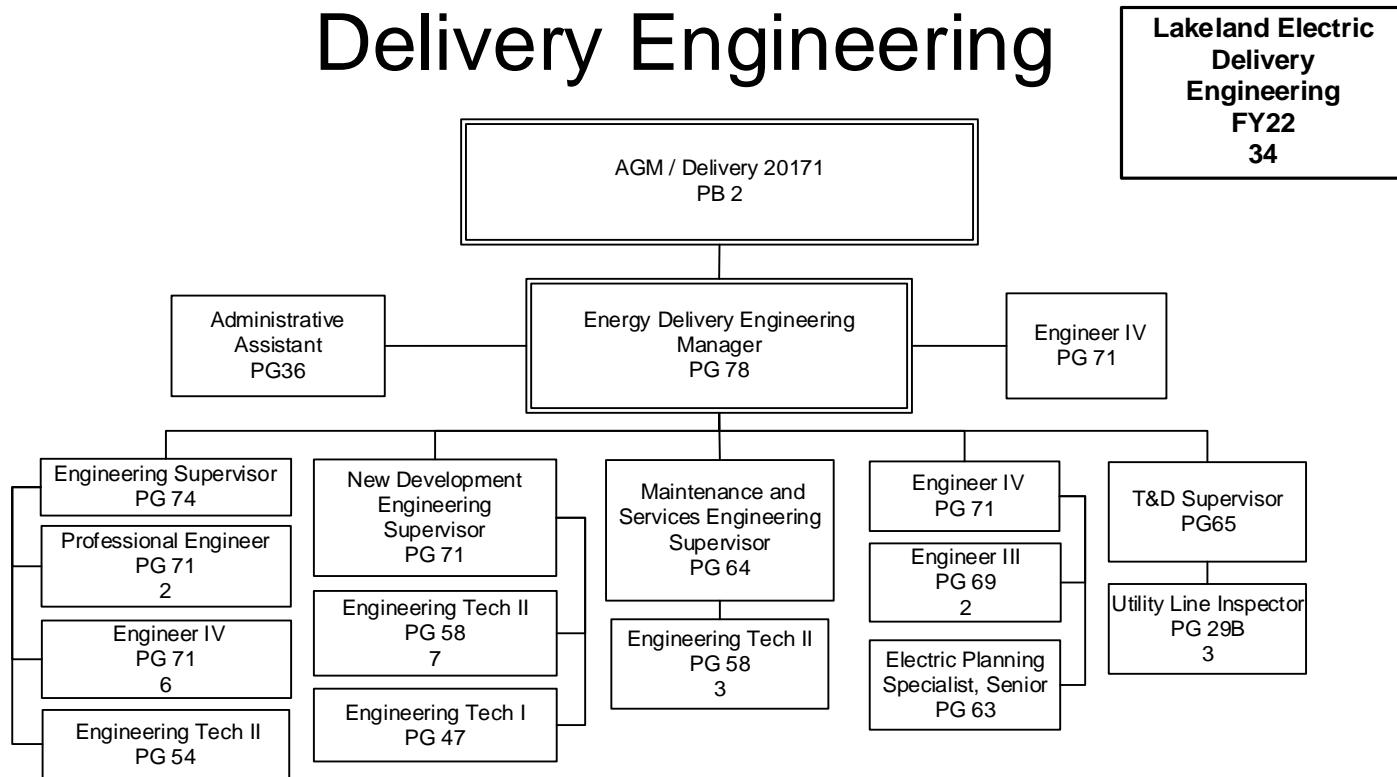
Delivery Engineering

Lakeland Electric
Delivery
Engineering
FY22
34

AGM / Delivery 20171
PB 2

Administrative Assistant
PG36

Energy Delivery Engineering Manager
PG 78

Engineer IV
PG 71

Engineering Supervisor
PG 74

Professional Engineer
PG 71
2

Engineer IV
PG 71
6

Engineering Tech II
PG 54

New Development Engineering Supervisor
PG 71

Engineering Tech II
PG 58
7

Engineering Tech I
PG 47

Maintenance and Services Engineering Supervisor
PG 64

Engineering Tech II
PG 58
3

Engineer IV
PG 71

Engineer III
PG 69
2

Electric Planning Specialist, Senior
PG 63

T&D Supervisor
PG65

Utility Line Inspector
PG 29B
3